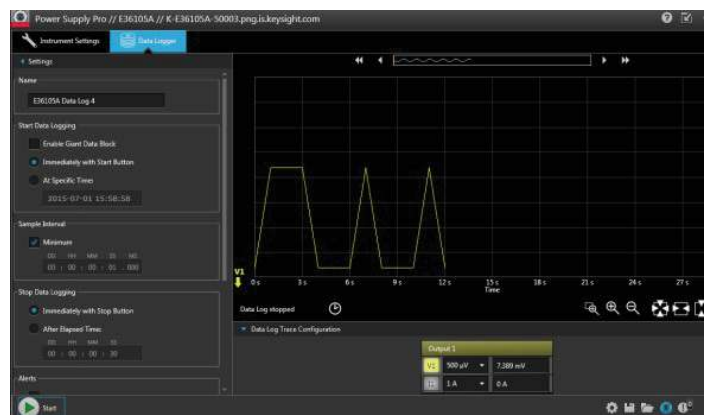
Power Supply Pro // E36105A // K-E36105A-50003.png.is.keysight.com

Instrument Settings
Data Logger

Settings

Name
E36105A Data Log 4

Start Data Logging
Enable Giant Data Block
Immediately with Start Button
At Specific Time
2015-07-01 15:58:58

Sample Interval
Minimum
DD HH MM SS MS
00 : 00 : 00 : 01 . 000

Stop Data Logging
Immediately with Stop Button
After Elapsed Time
DD HH MM SS
00 : 00 : 00 : 30

Alerts

Start

V1
0 s
3 s
6 s
9 s
12 s
15 s
Time
18 s
21 s
24 s
27 s

Data Log stopped

Data Log Trace Configuration

Output 1
V1 500 µV 7.389 mV
1 A 0 A